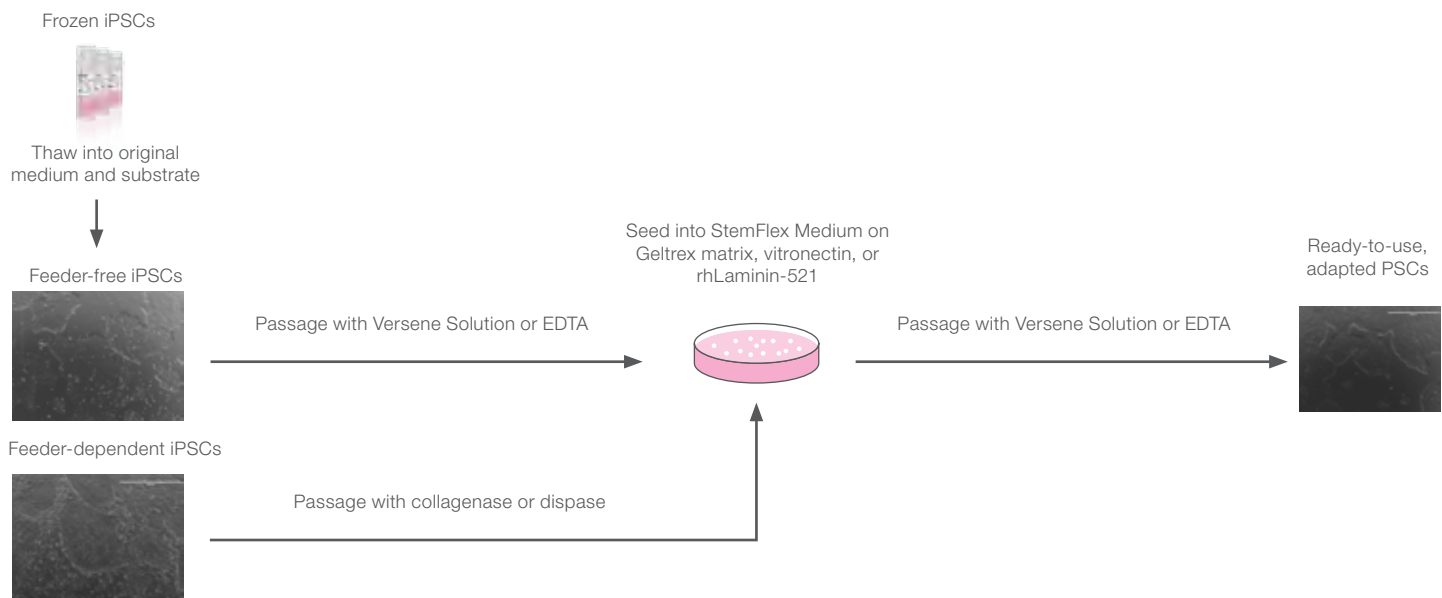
Frozen iPSCs

Thaw into original medium and substrate

Feeder-free iPSCs

Passage with Versene Solution or EDTA

Seed into StemFlex Medium on Geltrex matrix, vitronectin, or rhLaminin-521

Passage with Versene Solution or EDTA

Ready-to-use, adapted PSCs

Feeder-dependent iPSCs

Passage with collagenase or dispase